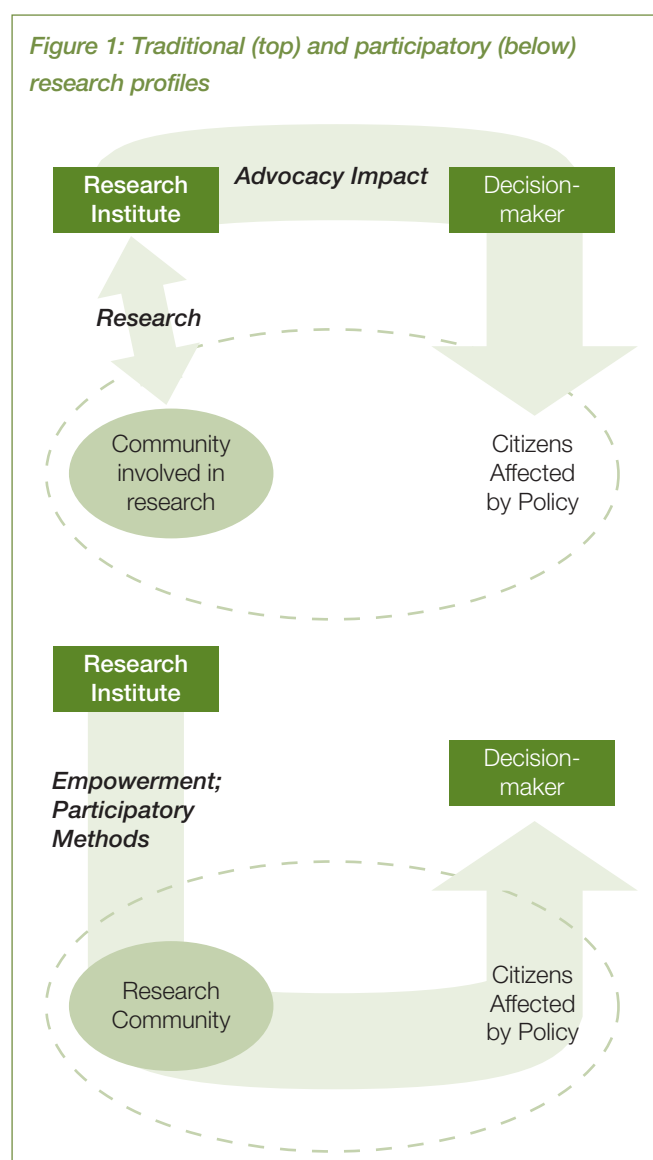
Figure 1: Traditional (top) and participatory (below) research profiles

Research Institute

Advocacy Impact

Decision-maker

Research

Community involved in research

Citizens Affected by Policy

Research Institute

Empowerment; Participatory Methods

Decision-maker

Research Community

Citizens Affected by Policy